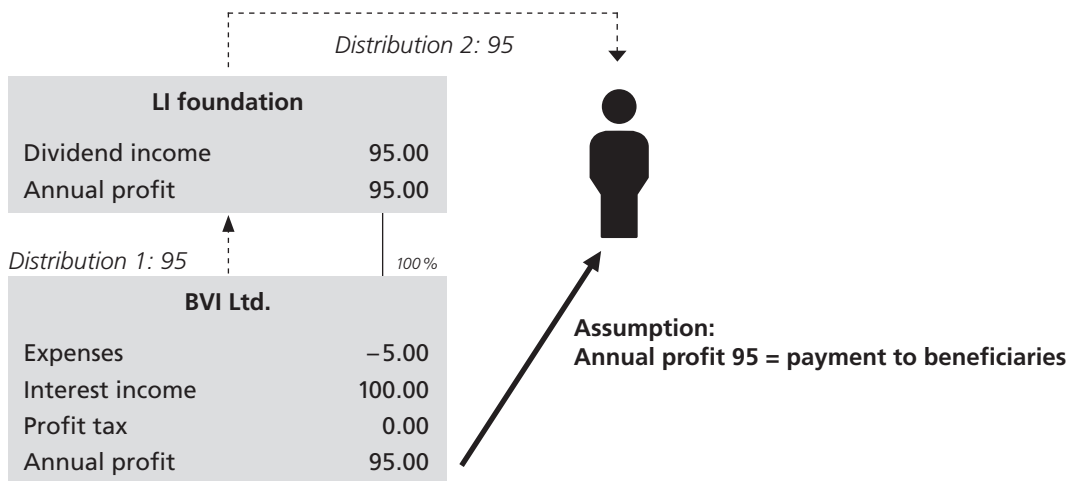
Distribution 2: 95

| LI foundation | |
|---|---|
| Dividend income | 95.00 |
| Annual profit | 95.00 |

Distribution 1: 95

100%

| BVI Ltd. | |
|---|---|
| Expenses | –5.00 |
| Interest income | 100.00 |
| Profit tax | 0.00 |
| Annual profit | 95.00 |

**Assumption:**
**Annual profit 95 = payment to beneficiaries**